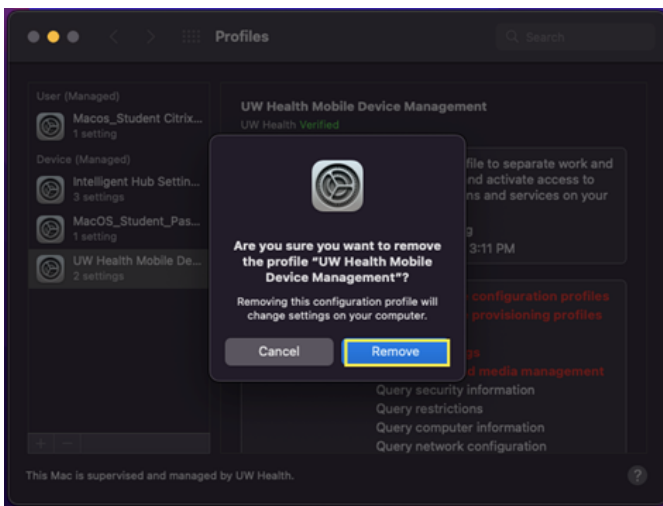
Profiles

Search

User (Managed)

Macos_Student Citrix...
1 setting

Device (Managed)

Intelligent Hub Settin...
3 settings

MacOS_Student_Pas...
1 setting

UW Health Mobile De...
2 settings

UW Health Mobile Device Management

UW Health Verified

file to separate work and nd activate access to ns and services on your

g

3:11 PM

configuration profiles

provisioning profiles

s

d media management

Query security information

Query restrictions

Query computer information

Query network configuration

Are you sure you want to remove the profile "UW Health Mobile Device Management"?

Removing this configuration profile will change settings on your computer.

Cancel

Remove

+ −

This Mac is supervised and managed by UW Health.

?